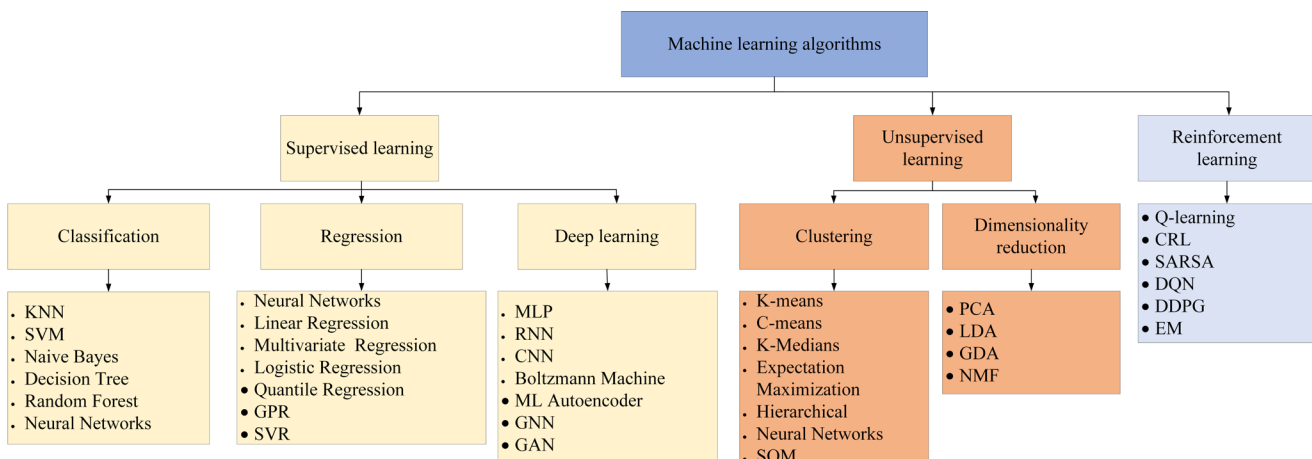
Machine learning algorithms

Supervised learning

Unsupervised learning

Reinforcement learning

Classification

Regression

Deep learning

Clustering

Dimensionality reduction

- KNN
- SVM
- Naive Bayes
- Decision Tree
- Random Forest
- Neural Networks

- Neural Networks
- Linear Regression
- Multivariate Regression
- Logistic Regression
- Quantile Regression
- GPR
- SVR

- MLP
- RNN
- CNN
- Boltzmann Machine
- ML Autoencoder
- GNN
- GAN

- K-means
- C-means
- K-Medians
- Expectation Maximization
- Hierarchical
- Neural Networks
- SOM

- PCA
- LDA
- GDA
- NMF

- Q-learning
- CRL
- SARSA
- DQN
- DDPG
- EM